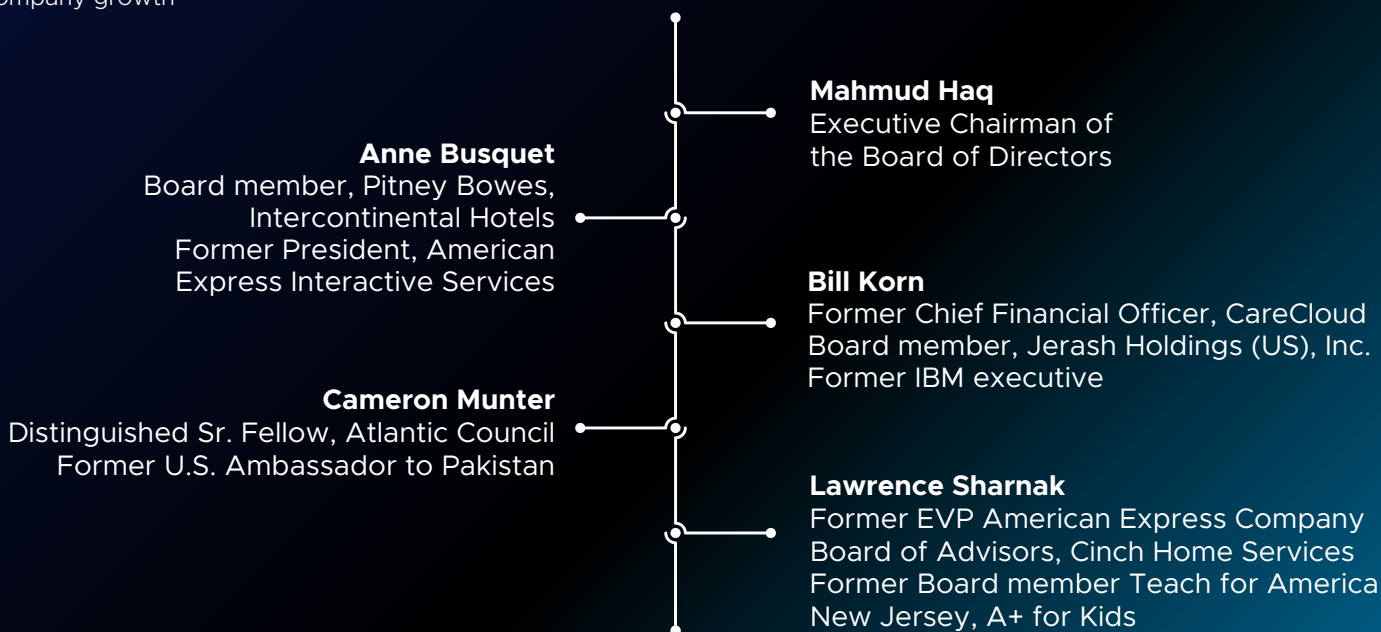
ompany growth

Mahmud Haq
Executive Chairman of the Board of Directors

Anne Busquet
Board member, Pitney Bowes, Intercontinental Hotels
Former President, American Express Interactive Services

Bill Korn
Former Chief Financial Officer, CareCloud
Board member, Jerash Holdings (US), Inc.
Former IBM executive

Cameron Munter
Distinguished Sr. Fellow, Atlantic Council
Former U.S. Ambassador to Pakistan

Lawrence Sharnak
Former EVP American Express Company
Board of Advisors, Cinch Home Services
Former Board member Teach for America
New Jersey, A+ for Kids